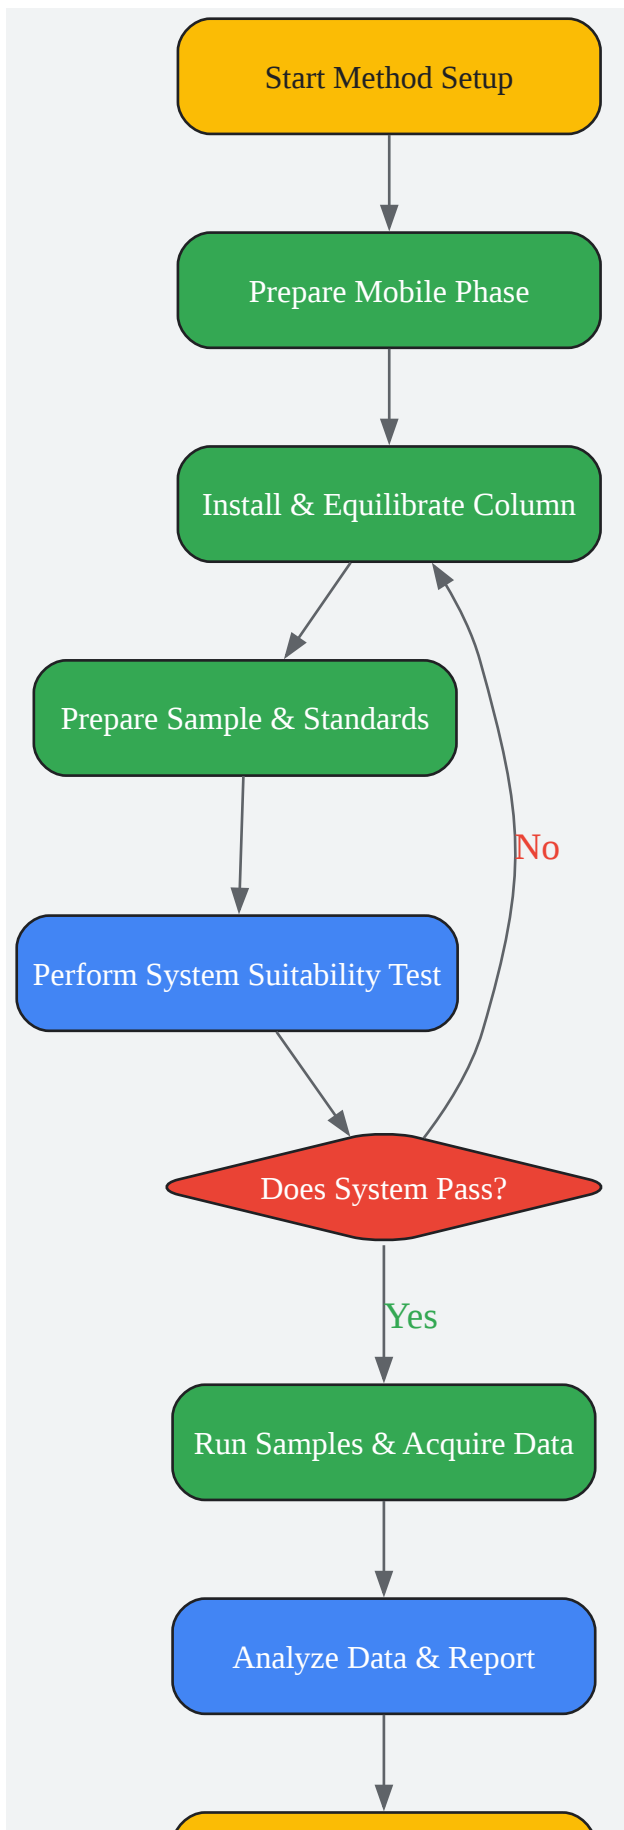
Start Method Setup

Prepare Mobile Phase

Install & Equilibrate Column

Prepare Sample & Standards

Perform System Suitability Test

Does System Pass?

No

Yes

Run Samples & Acquire Data

Analyze Data & Report